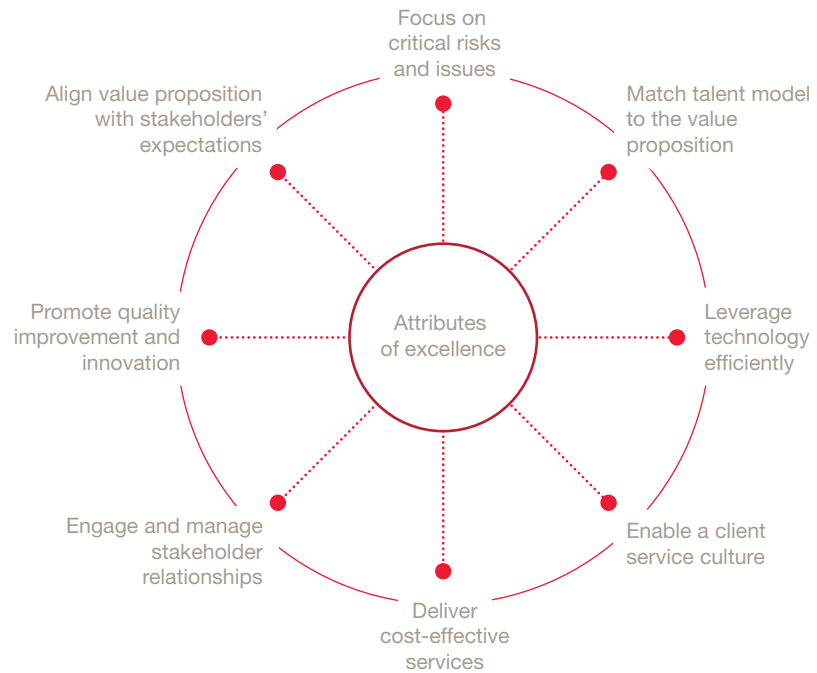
Focus on critical risks and issues

Match talent model to the value proposition

Leverage technology efficiently

Enable a client service culture

Deliver cost-effective services

Engage and manage stakeholder relationships

Promote quality improvement and innovation

Align value proposition with stakeholders' expectations

Attributes of excellence